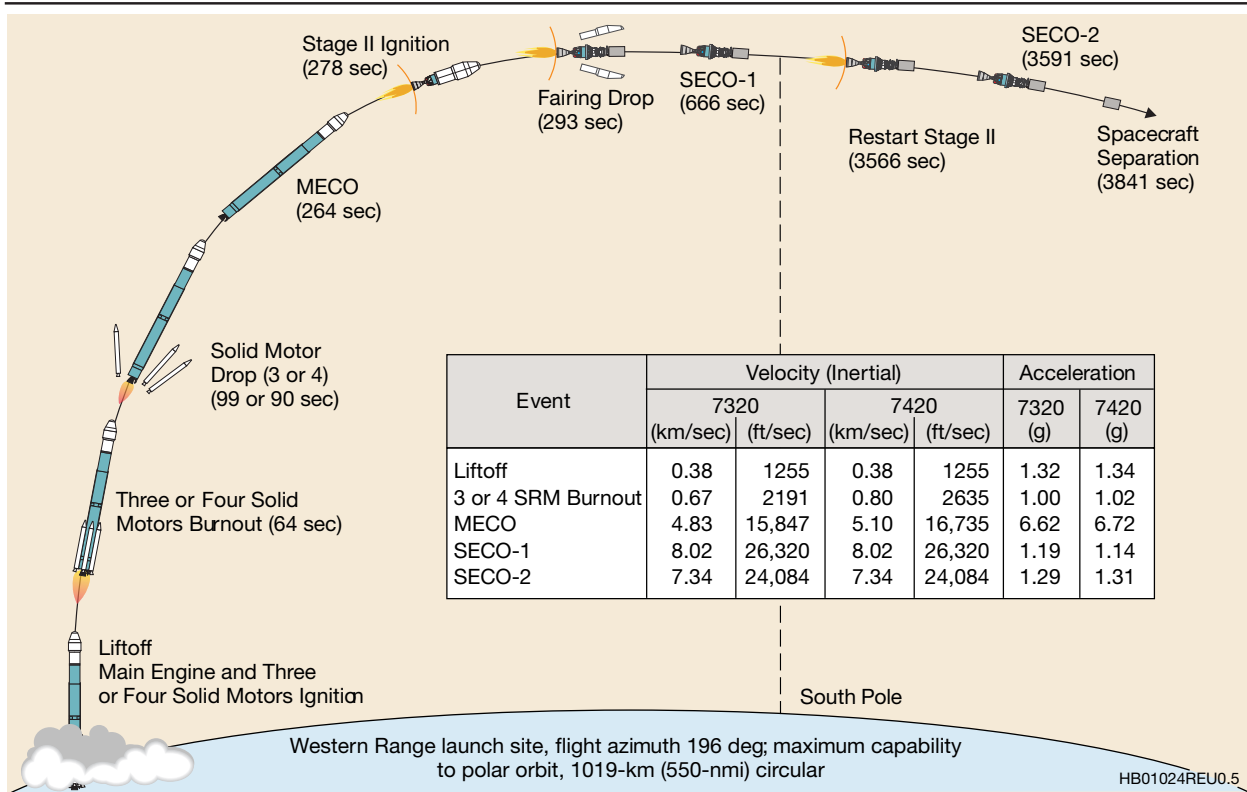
Stage II Ignition
(278 sec)

Fairing Drop
(293 sec)

SECO-1
(666 sec)

SECO-2
(3591 sec)

Restart Stage II
(3566 sec)

Spacecraft
Separation
(3841 sec)

MECO
(264 sec)

Solid Motor
Drop (3 or 4)
(99 or 90 sec)

Three or Four Solid
Motors Burnout (64 sec)

Liftoff
Main Engine and Three
or Four Solid Motors Ignition

| Event | Velocity (Inertial) 7320 (km/sec) | 7320 (ft/sec) | 7420 (km/sec) | 7420 (ft/sec) | Acceleration 7320 (g) | 7420 (g) |
|---|---|---|---|---|---|---|
| Liftoff | 0.38 | 1255 | 0.38 | 1255 | 1.32 | 1.34 |
| 3 or 4 SRM Burnout | 0.67 | 2191 | 0.80 | 2635 | 1.00 | 1.02 |
| MECO | 4.83 | 15,847 | 5.10 | 16,735 | 6.62 | 6.72 |
| SECO-1 | 8.02 | 26,320 | 8.02 | 26,320 | 1.19 | 1.14 |
| SECO-2 | 7.34 | 24,084 | 7.34 | 24,084 | 1.29 | 1.31 |

South Pole

Western Range launch site, flight azimuth 196 deg; maximum capability to polar orbit, 1019-km (550-nmi) circular

HB01024REU0.5